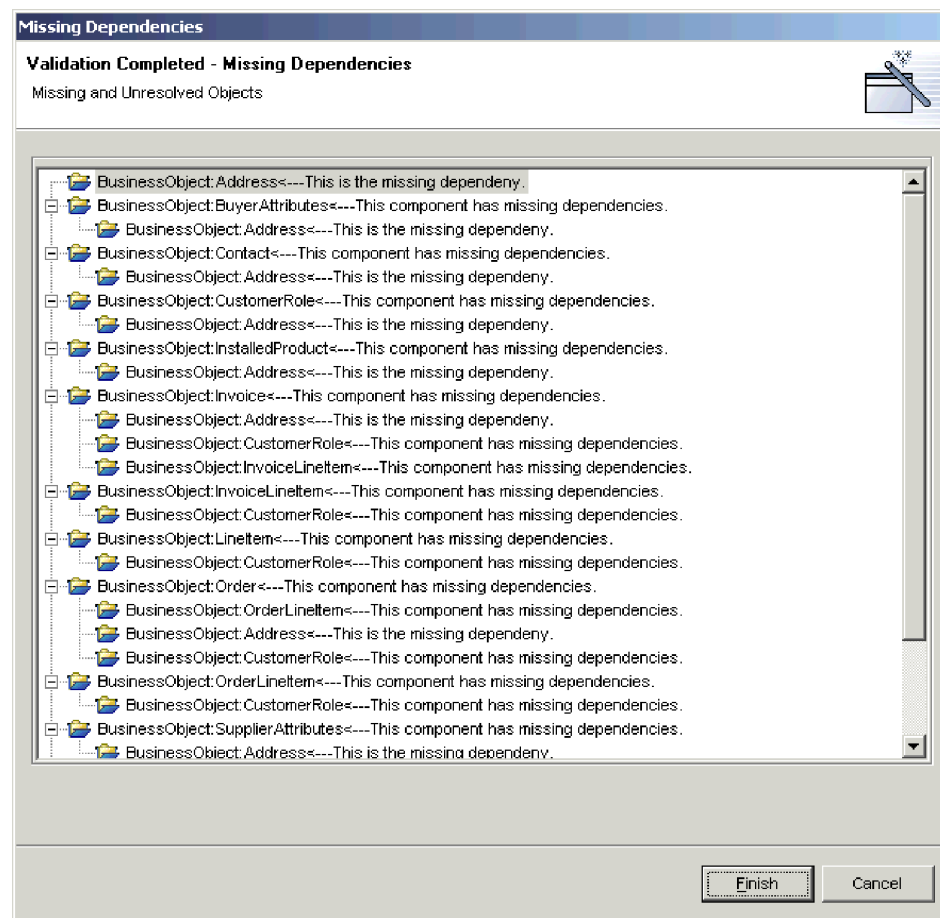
Missing Dependencies

Validation Completed - Missing Dependencies

Missing and Unresolved Objects

BusinessObject:Address<---This is the missing dependeny.
BusinessObject:BuyerAttributes<---This component has missing dependencies.
BusinessObject:Address<---This is the missing dependeny.
BusinessObject:Contact<---This component has missing dependencies.
BusinessObject:Address<---This is the missing dependeny.
BusinessObject:CustomerRole<---This component has missing dependencies.
BusinessObject:Address<---This is the missing dependeny.
BusinessObject:InstalledProduct<---This component has missing dependencies.
BusinessObject:Address<---This is the missing dependeny.
BusinessObject:Invoice<---This component has missing dependencies.
BusinessObject:Address<---This is the missing dependeny.
BusinessObject:CustomerRole<---This component has missing dependencies.
BusinessObject:InvoiceLineItem<---This component has missing dependencies.
BusinessObject:InvoiceLineItem<---This component has missing dependencies.
BusinessObject:CustomerRole<---This component has missing dependencies.
BusinessObject:LineItem<---This component has missing dependencies.
BusinessObject:CustomerRole<---This component has missing dependencies.
BusinessObject:Order<---This component has missing dependencies.
BusinessObject:OrderLineItem<---This component has missing dependencies.
BusinessObject:Address<---This is the missing dependeny.
BusinessObject:CustomerRole<---This component has missing dependencies.
BusinessObject:OrderLineItem<---This component has missing dependencies.
BusinessObject:CustomerRole<---This component has missing dependencies.
BusinessObject:SupplierAttributes<---This component has missing dependencies.
BusinessObject:Address<---This is the missing dependeny.

Finish Cancel